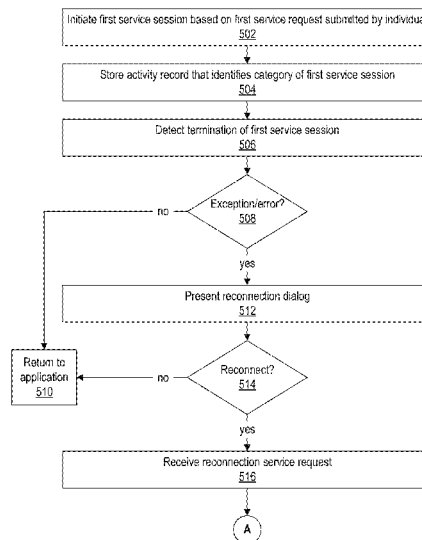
Initiate first service session based on first service request submitted by individua
502

Store activity record that identifies category of first service session
504

Detect termination of first service session
506

Exception/error?
508

no

yes

Present reconnection dialog
512

Return to application
510

no

Reconnect?
514

yes

Receive reconnection service request
516

A